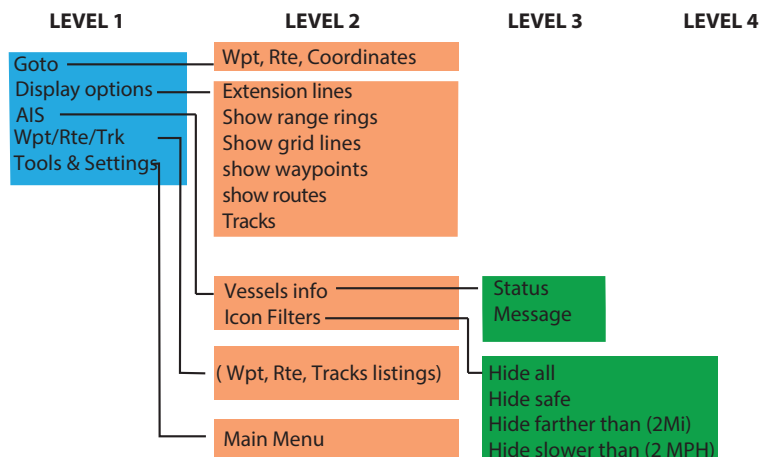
LEVEL 1
LEVEL 2
LEVEL 3
LEVEL 4

Goto
Display options
AIS
Wpt/Rte/Trk
Tools & Settings

Wpt, Rte, Coordinates

Extension lines
Show range rings
Show grid lines
show waypoints
show routes
Tracks

Vessels info
Icon Filters

Status
Message

( Wpt, Rte, Tracks listings)

Hide all
Hide safe
Hide farther than (2Mi)
Hide slower than (2 MPH)

Main Menu